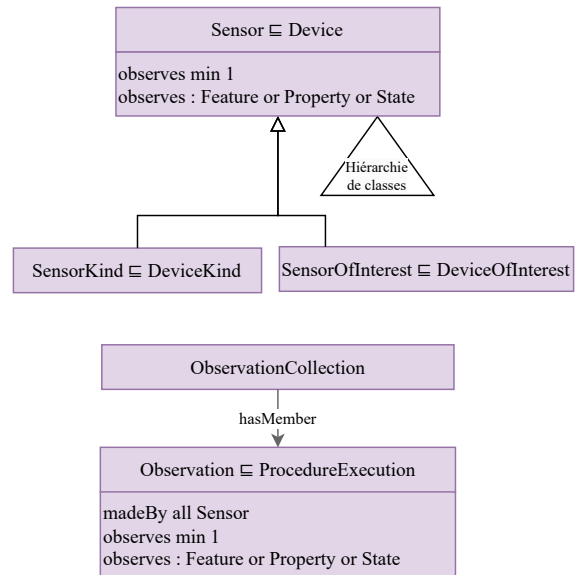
Sensor $\sqsubseteq$ Device

observes min 1
observes : Feature or Property or State

Hiérarchie de classes

SensorKind $\sqsubseteq$ DeviceKind

SensorOfInterest $\sqsubseteq$ DeviceOfInterest

ObservationCollection

hasMember

Observation $\sqsubseteq$ ProcedureExecution

madeBy all Sensor
observes min 1
observes : Feature or Property or State